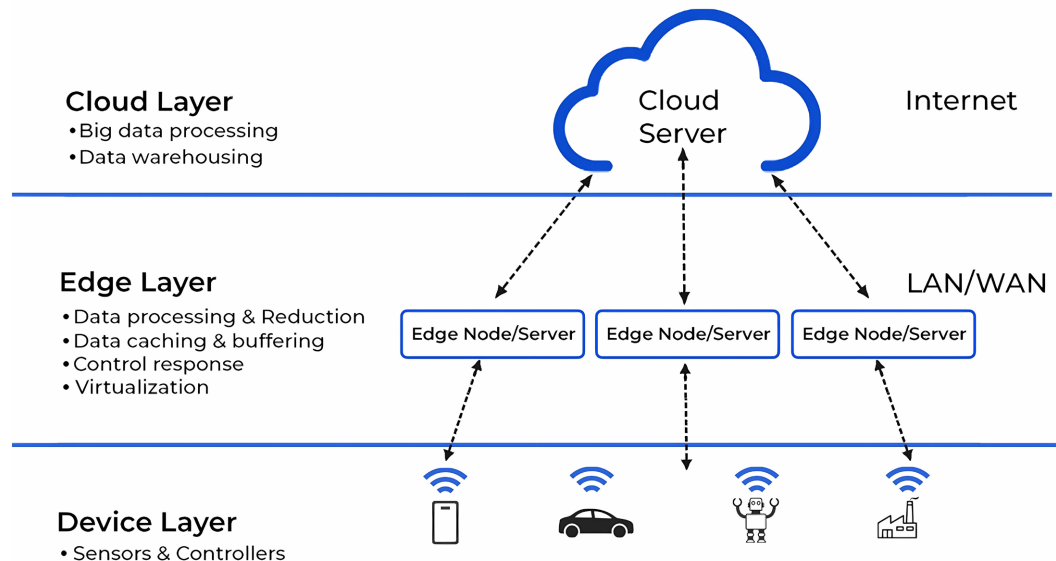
Cloud Layer
• Big data processing
• Data warehousing

Cloud Server

Internet

Edge Layer
• Data processing & Reduction
• Data caching & buffering
• Control response
• Virtualization

LAN/WAN

Edge Node/Server
Edge Node/Server
Edge Node/Server

Device Layer
• Sensors & Controllers